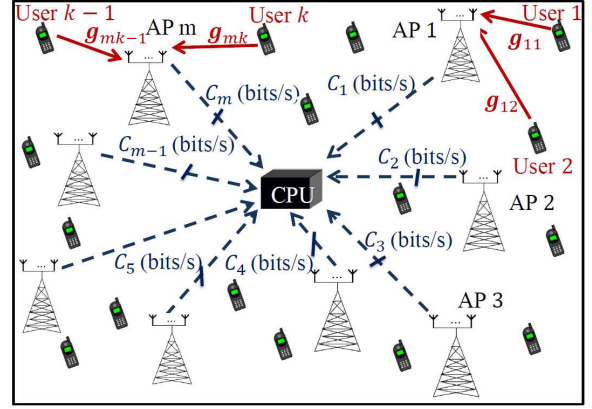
User $k-1$
AP m
User $k$
$\boldsymbol{g}_{mk-1}$
$\boldsymbol{g}_{mk}$
AP 1
User 1
$\boldsymbol{g}_{11}$
$\boldsymbol{g}_{12}$
$C_m$ (bits/s)
$C_1$ (bits/s)
$C_{m-1}$ (bits/s)
$C_2$ (bits/s)
User 2
CPU
AP 2
$C_3$ (bits/s)
$C_5$ (bits/s)
$C_4$ (bits/s)
AP 3